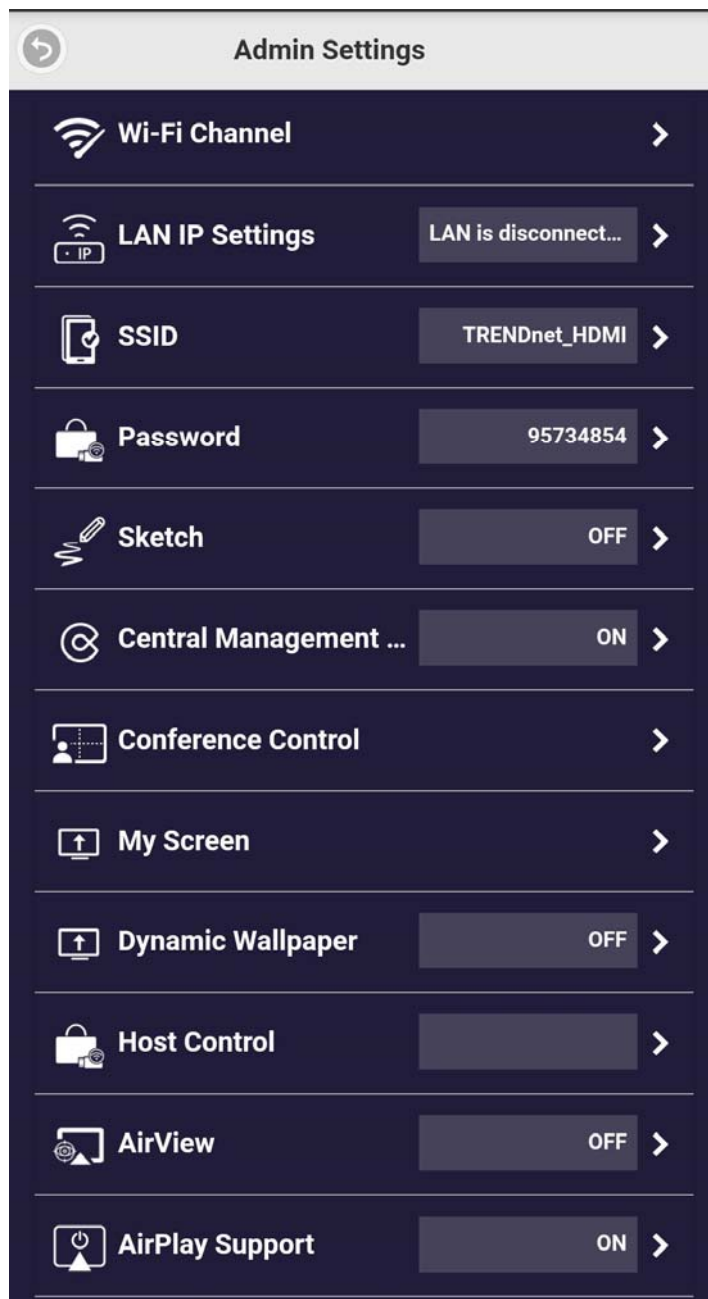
Admin Settings

Wi-Fi Channel

IP

LAN IP Settings LAN is disconnect...

SSID TRENDnet_HDMI

Password 95734854

Sketch OFF

Central Management ... ON

Conference Control

My Screen

Dynamic Wallpaper OFF

Host Control

AirView OFF

AirPlay Support ON